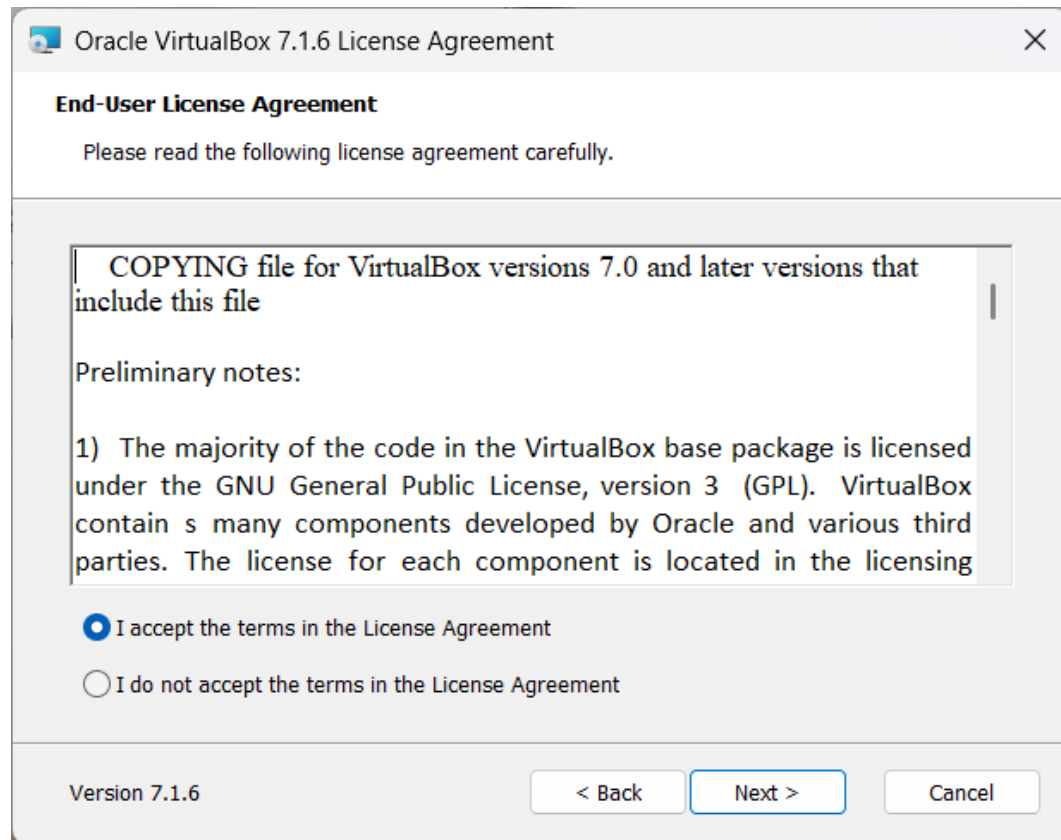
Oracle VirtualBox 7.1.6 License Agreement

End-User License Agreement

Please read the following license agreement carefully.

COPYING file for VirtualBox versions 7.0 and later versions that include this file

Preliminary notes:

1) The majority of the code in the VirtualBox base package is licensed under the GNU General Public License, version 3 (GPL). VirtualBox contain s many components developed by Oracle and various third parties. The license for each component is located in the licensing

I accept the terms in the License Agreement

I do not accept the terms in the License Agreement

Version 7.1.6

< Back

Next >

Cancel